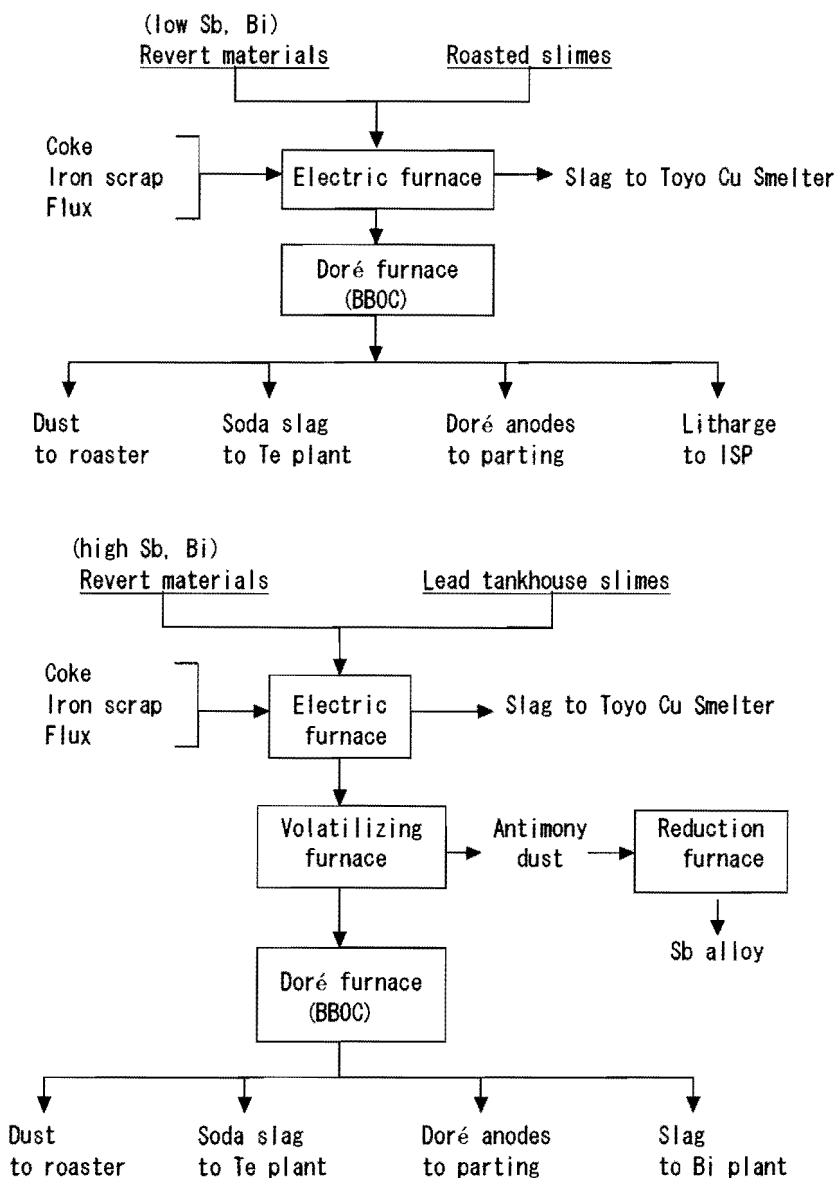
(low Sb, Bi)
Revert materials

Roasted slimes

Coke
Iron scrap
Flux

Electric furnace

Slag to Toyo Cu Smelter

Doré furnace
(BBOC)

Dust
to roaster

Soda slag
to Te plant

Doré anodes
to parting

Litharge
to ISP

(high Sb, Bi)
Revert materials

Lead tankhouse slimes

Coke
Iron scrap
Flux

Electric
furnace

Slag to Toyo Cu Smelter

Volatilizing
furnace

Antimony
dust

Reduction
furnace

Sb alloy

Doré furnace
(BBOC)

Dust
to roaster

Soda slag
to Te plant

Doré anodes
to parting

Slag
to Bi plant